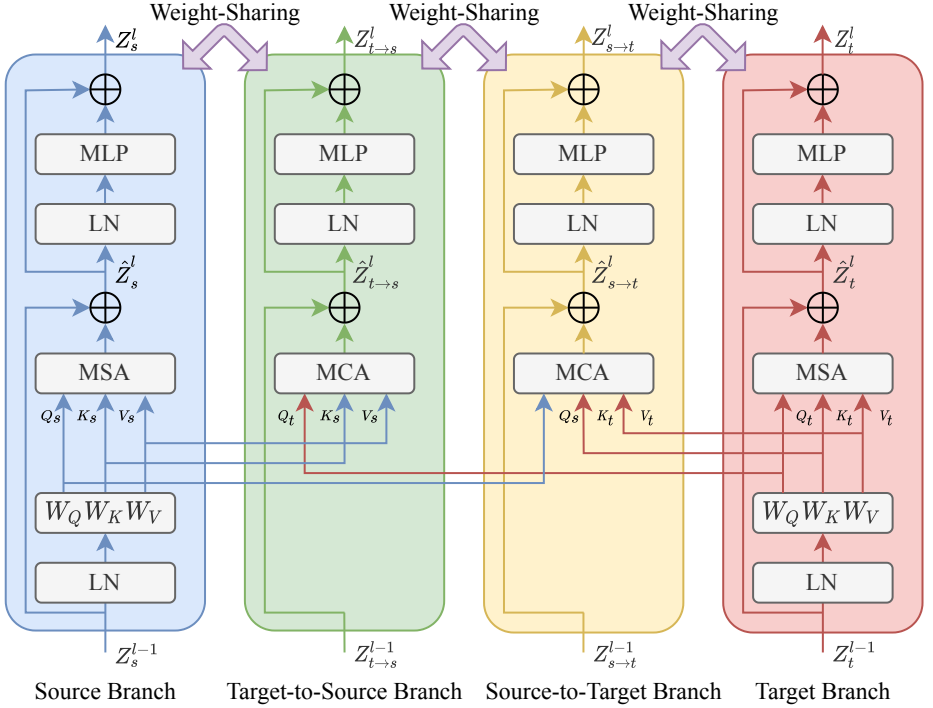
Weight-Sharing Weight-Sharing Weight-Sharing

$Z_s^l$ $Z_{t\to s}^l$ $Z_{s\to t}^l$ $Z_t^l$

$\oplus$ $\oplus$ $\oplus$ $\oplus$

MLP MLP MLP MLP

LN LN LN LN

$\hat{Z}_s^l$ $\hat{Z}_{t\to s}^l$ $\hat{Z}_{s\to t}^l$ $\hat{Z}_t^l$

$\oplus$ $\oplus$ $\oplus$ $\oplus$

MSA MCA MCA MSA

$Q_s$ $K_s$ $V_s$ $Q_t$ $K_s$ $V_s$ $Q_s$ $K_t$ $V_t$ $Q_t$ $K_t$ $V_t$

$W_Q W_K W_V$ $W_Q W_K W_V$

LN LN

$Z_s^{l-1}$ $Z_{t\to s}^{l-1}$ $Z_{s\to t}^{l-1}$ $Z_t^{l-1}$

Source Branch Target-to-Source Branch Source-to-Target Branch Target Branch